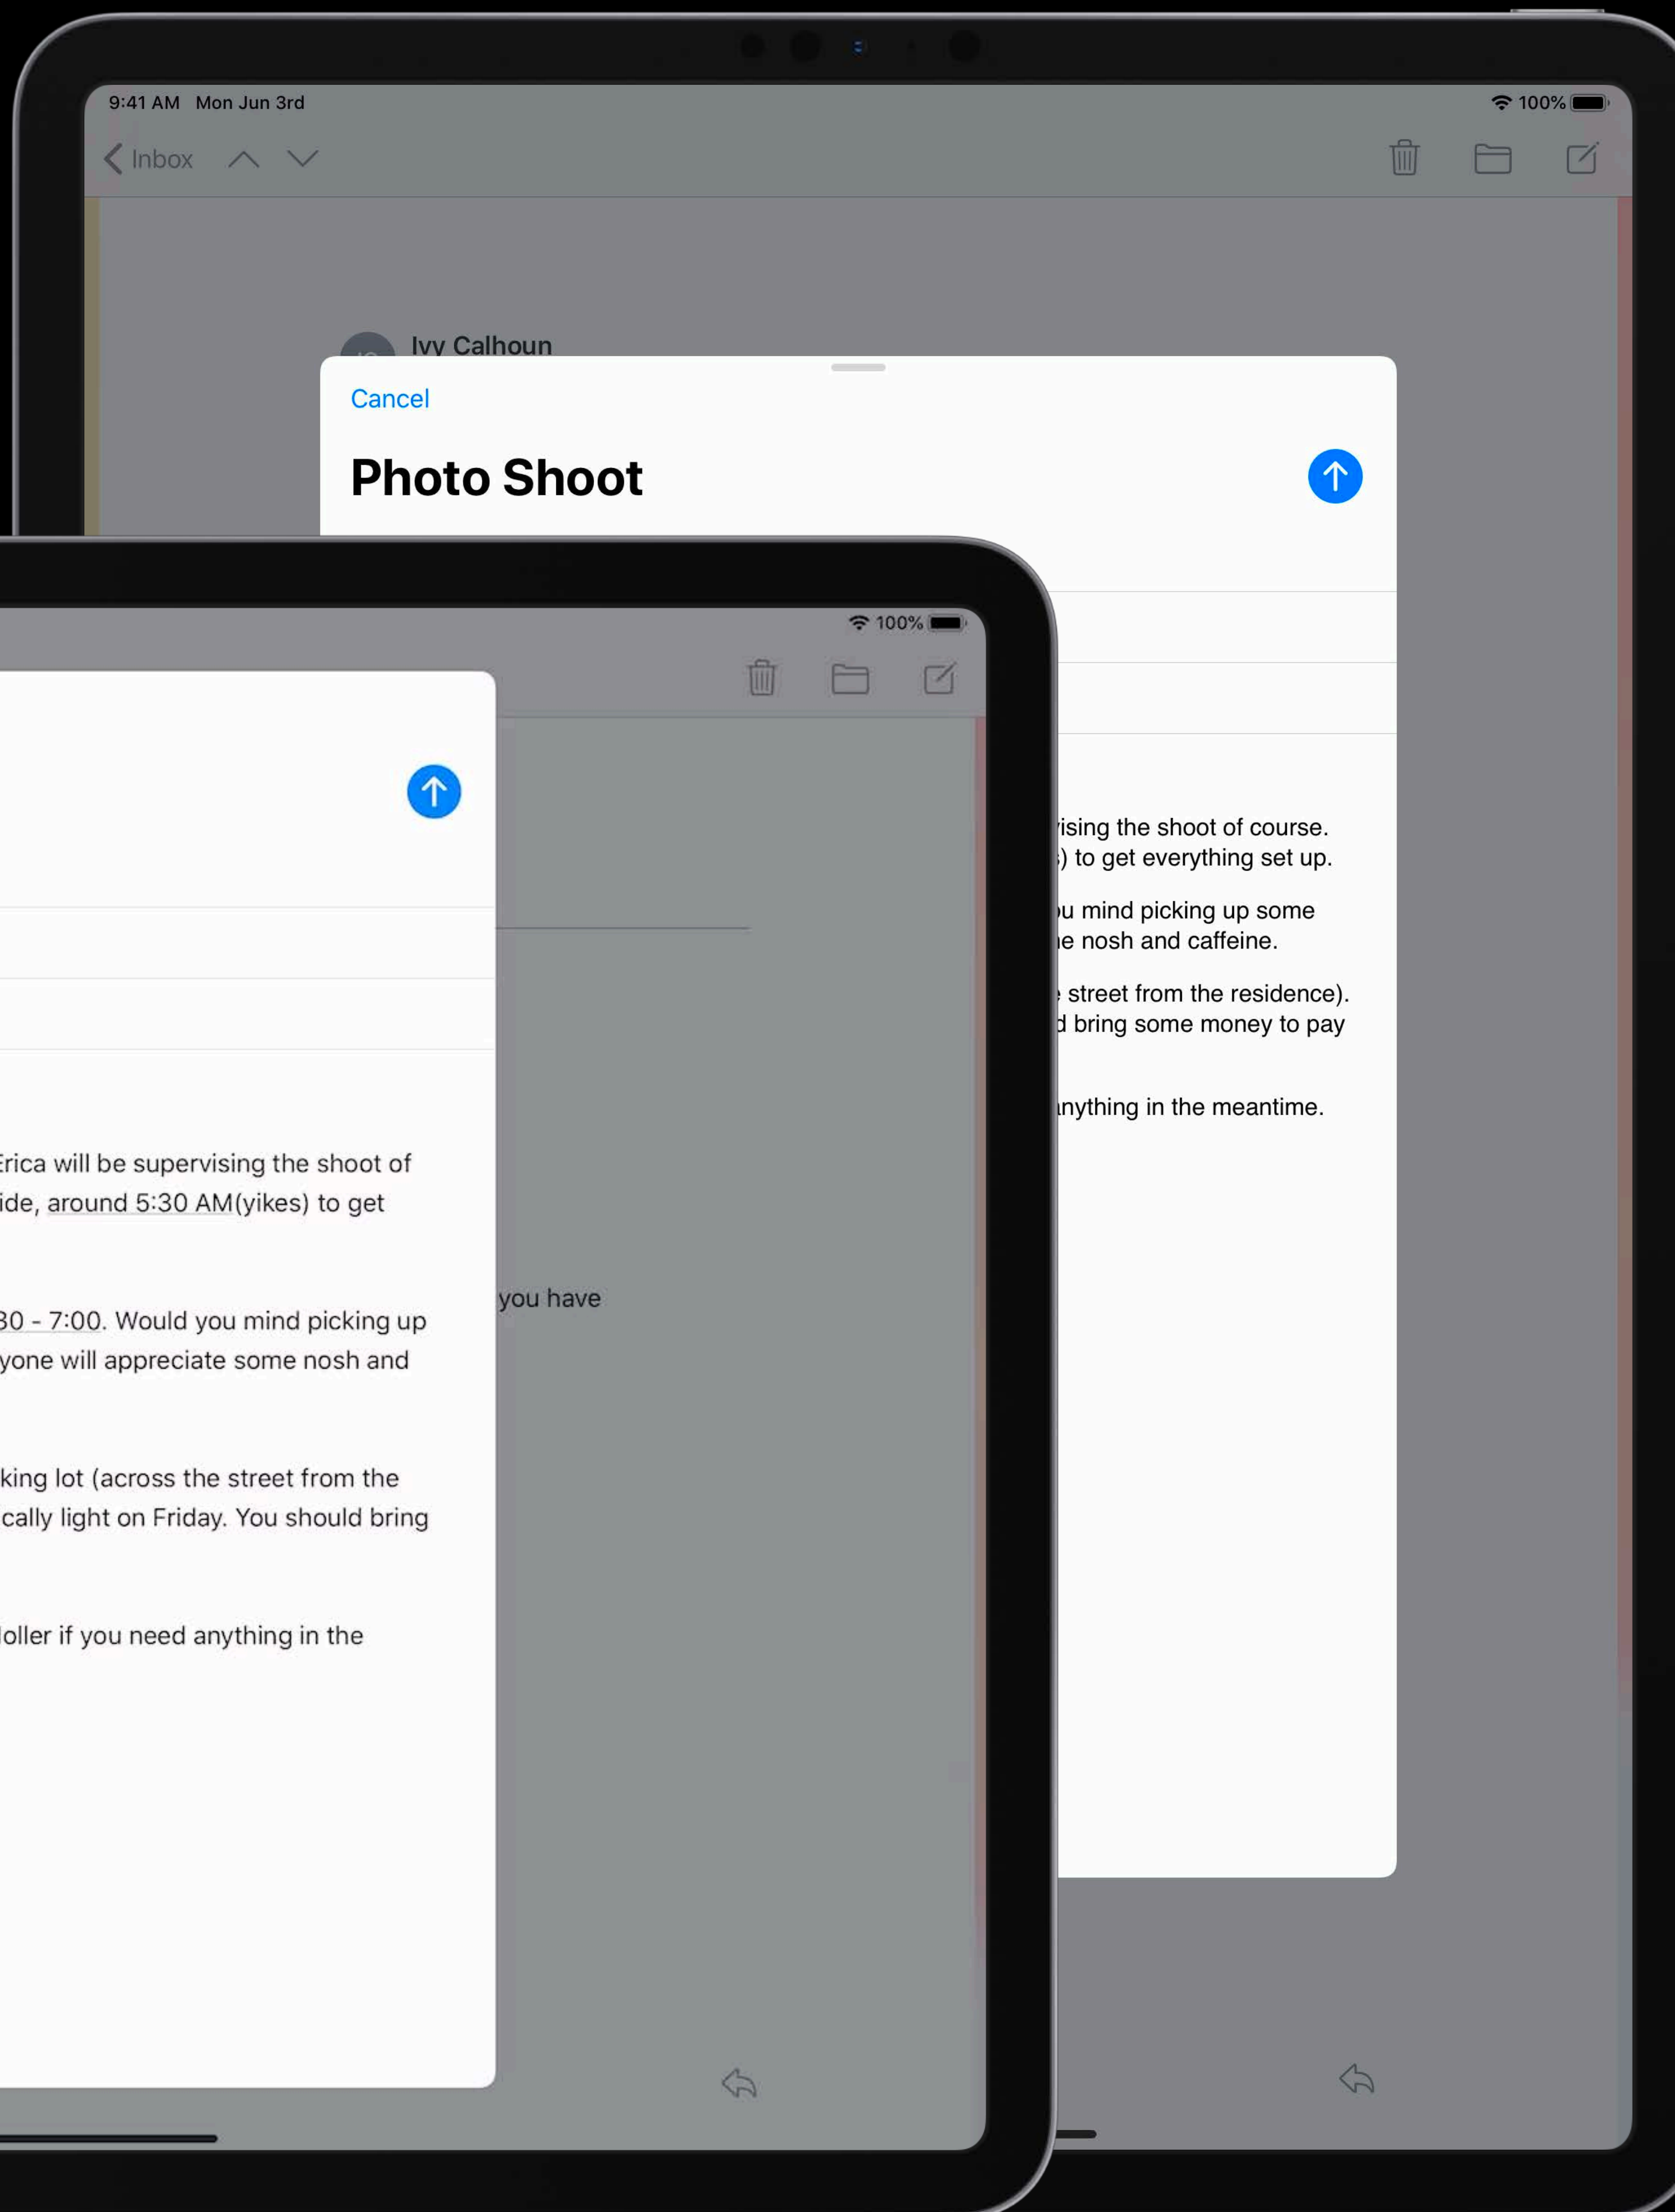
9:41 AM Mon Jun 3rd

100%

Inbox

Ivy Calhoun

Cancel

Photo Shoot

ising the shoot of course.
) to get everything set up.

u mind picking up some
e nosh and caffeine.

street from the residence).
d bring some money to pay

nything in the meantime.

100%

Erica will be supervising the shoot of
ide, around 5:30 AM(yikes) to get

30 - 7:00. Would you mind picking up
yone will appreciate some nosh and

king lot (across the street from the
cally light on Friday. You should bring

oller if you need anything in the

you have